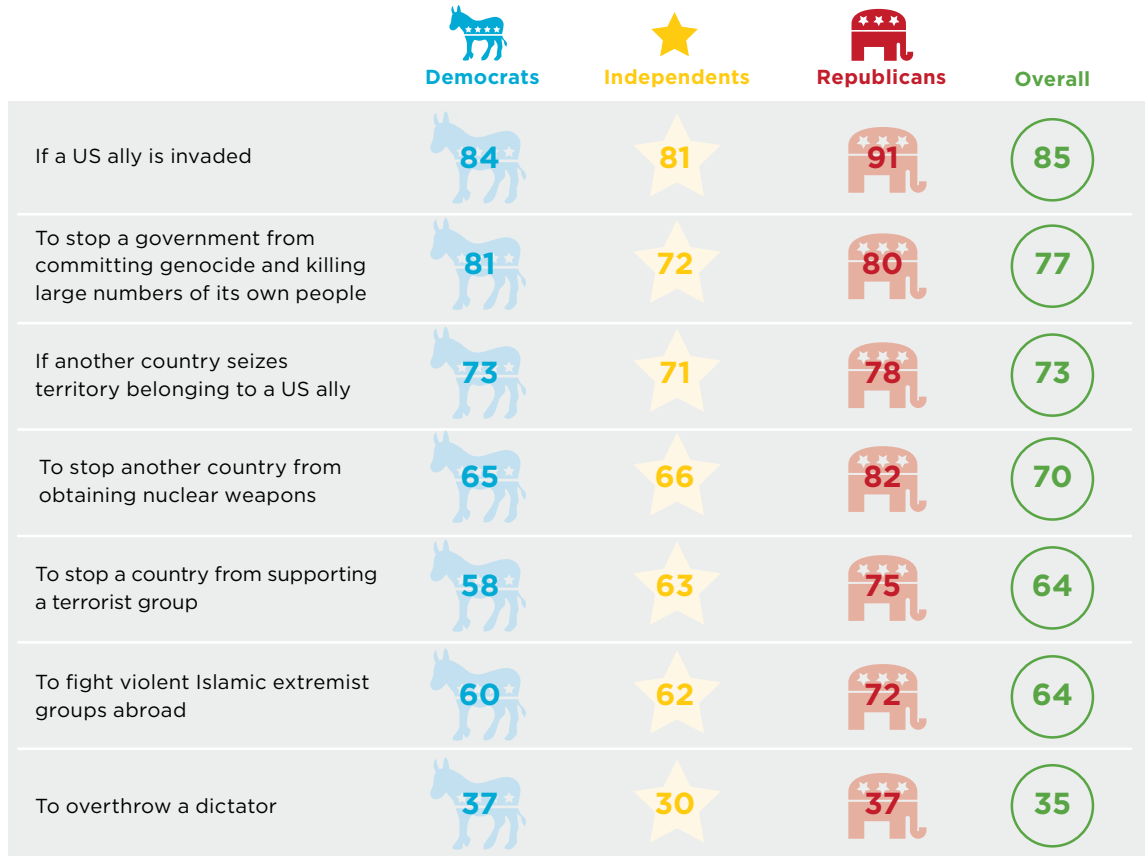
| | Democrats | Independents | Republicans | Overall |
|---|---|---|---|---|
| If a US ally is invaded | 84 | 81 | 91 | 85 |
| To stop a government from committing genocide and killing large numbers of its own people | 81 | 72 | 80 | 77 |
| If another country seizes territory belonging to a US ally | 73 | 71 | 78 | 73 |
| To stop another country from obtaining nuclear weapons | 65 | 66 | 82 | 70 |
| To stop a country from supporting a terrorist group | 58 | 63 | 75 | 64 |
| To fight violent Islamic extremist groups abroad | 60 | 62 | 72 | 64 |
| To overthrow a dictator | 37 | 30 | 37 | 35 |